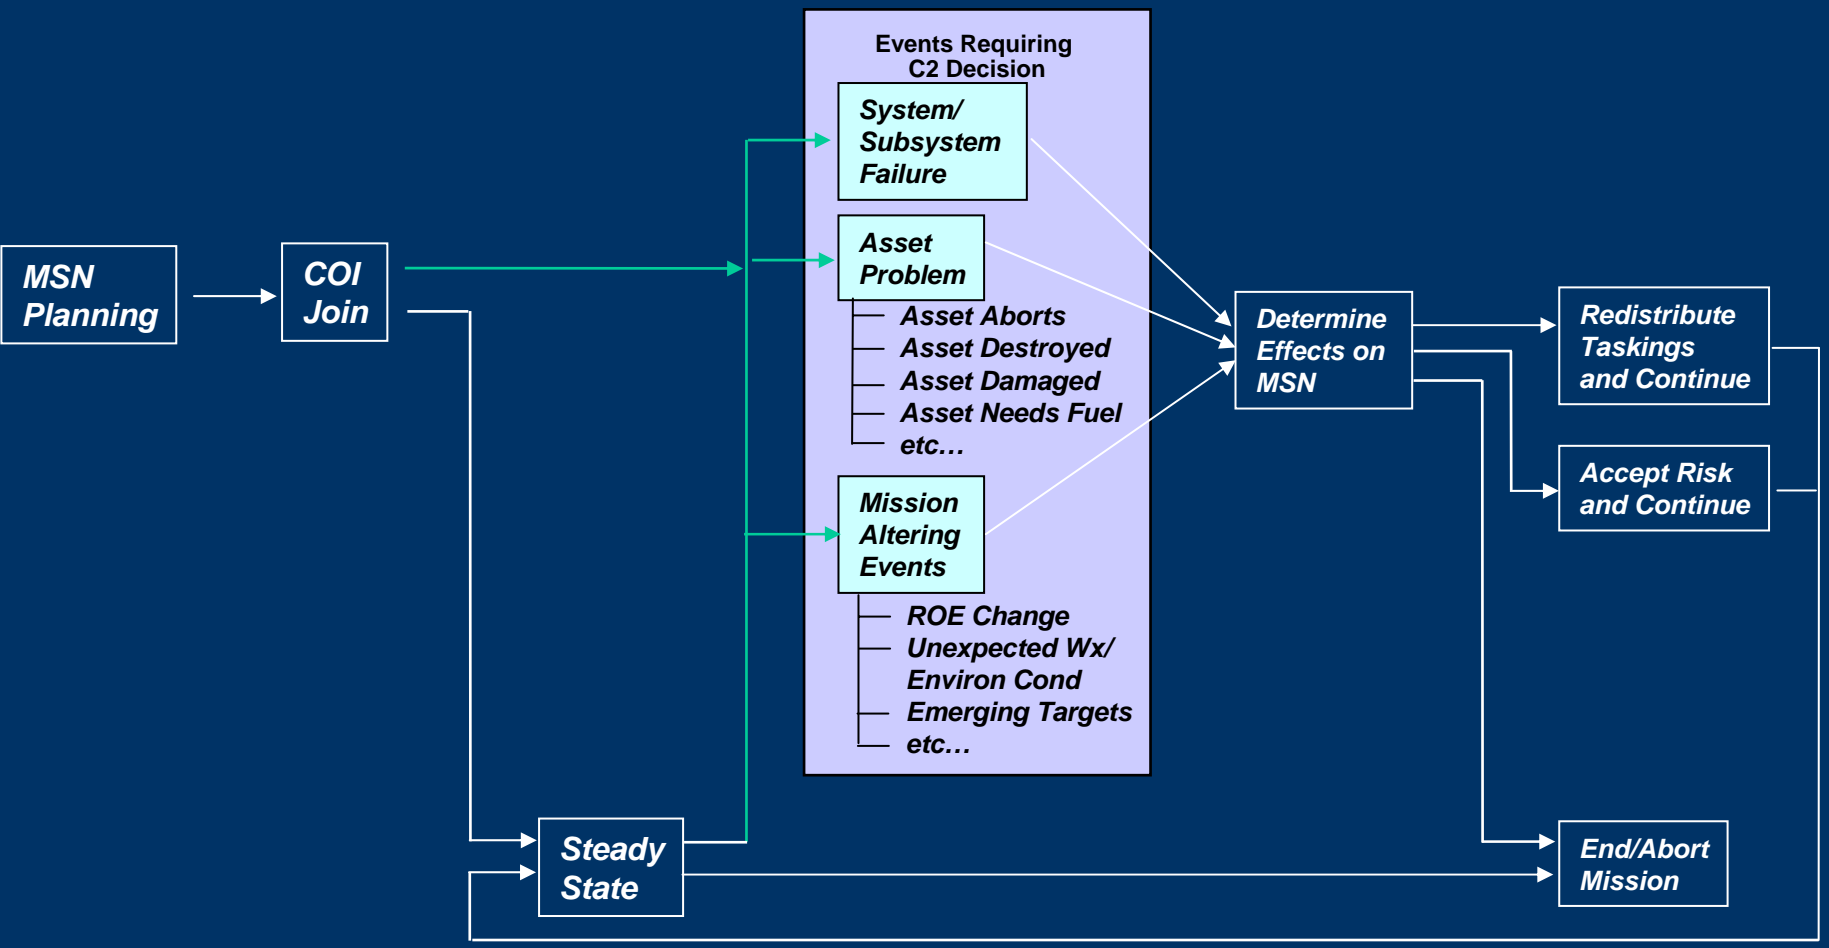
MSN Planning

COI Join

Events Requiring C2 Decision

System/ Subsystem Failure

Asset Problem

Asset Aborts
Asset Destroyed
Asset Damaged
Asset Needs Fuel
etc…

Mission Altering Events

ROE Change
Unexpected Wx/ Environ Cond
Emerging Targets
etc…

Determine Effects on MSN

Redistribute Taskings and Continue

Accept Risk and Continue

End/Abort Mission

Steady State